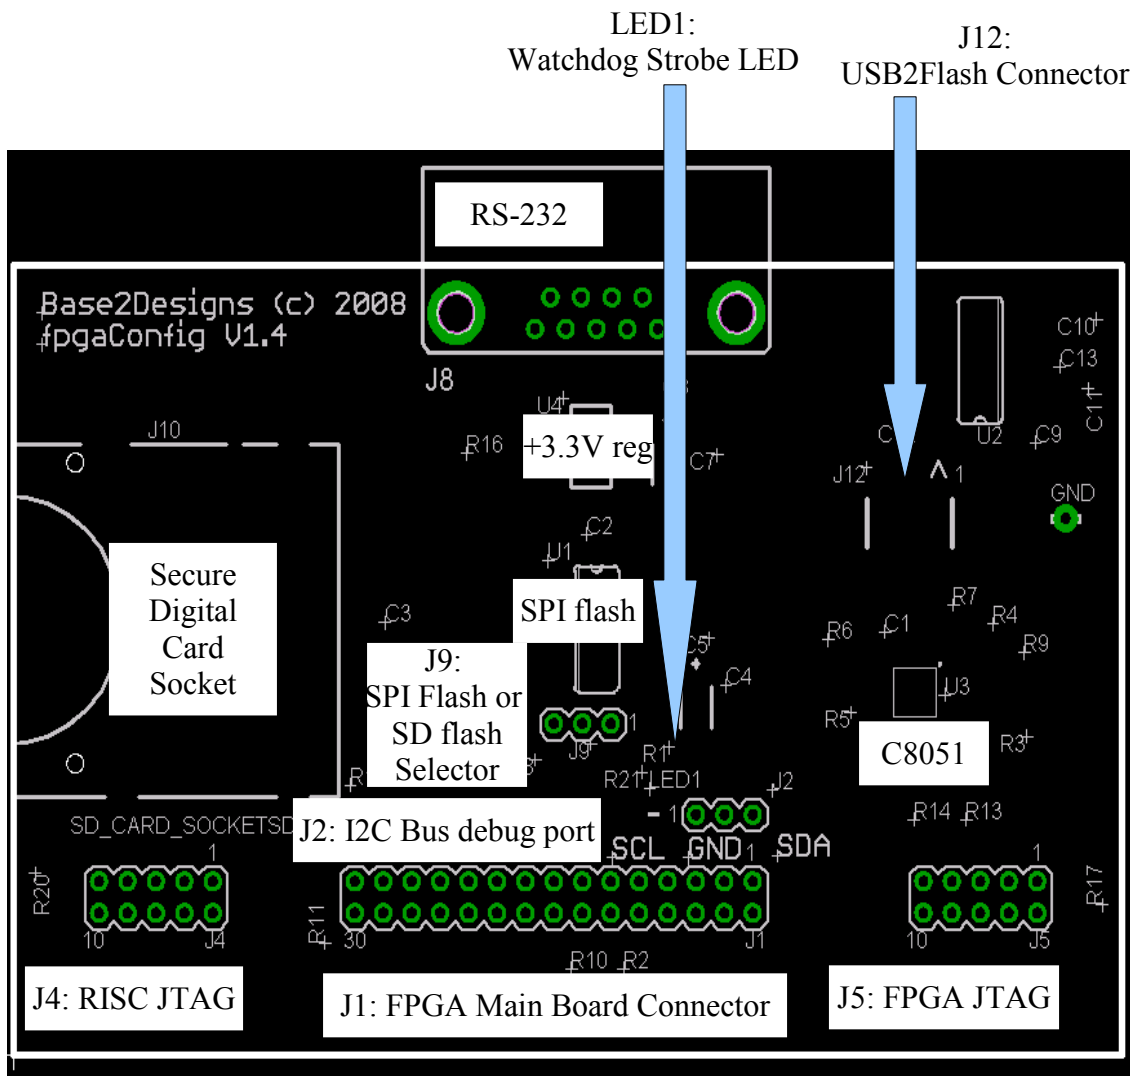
LED1:
Watchdog Strobe LED

J12:
USB2Flash Connector

RS-232

Base2Designs (c) 2008
fpgaConfig V1.4

J8

C10
C13
C11
U2
C9
GND

U4
R16
+3.3V reg
C7
C
J12
1

J10

Secure Digital Card Socket

C2
U1
SPI flash
C3

J9:
SPI Flash or SD flash Selector

C5
C4
J9
1
R1
R2
LED1
J2
- 1

R7
R6
C1
R4
R9
U3
R5
R3
C8051

SD_CARD_SOCKETSD
J2: I2C Bus debug port
SCL GND 1 SDA

R14 R13

1
R20
10
J4
R11
30
J1
1
R17
10
J5

R10 R2

J4: RISC JTAG
J1: FPGA Main Board Connector
J5: FPGA JTAG